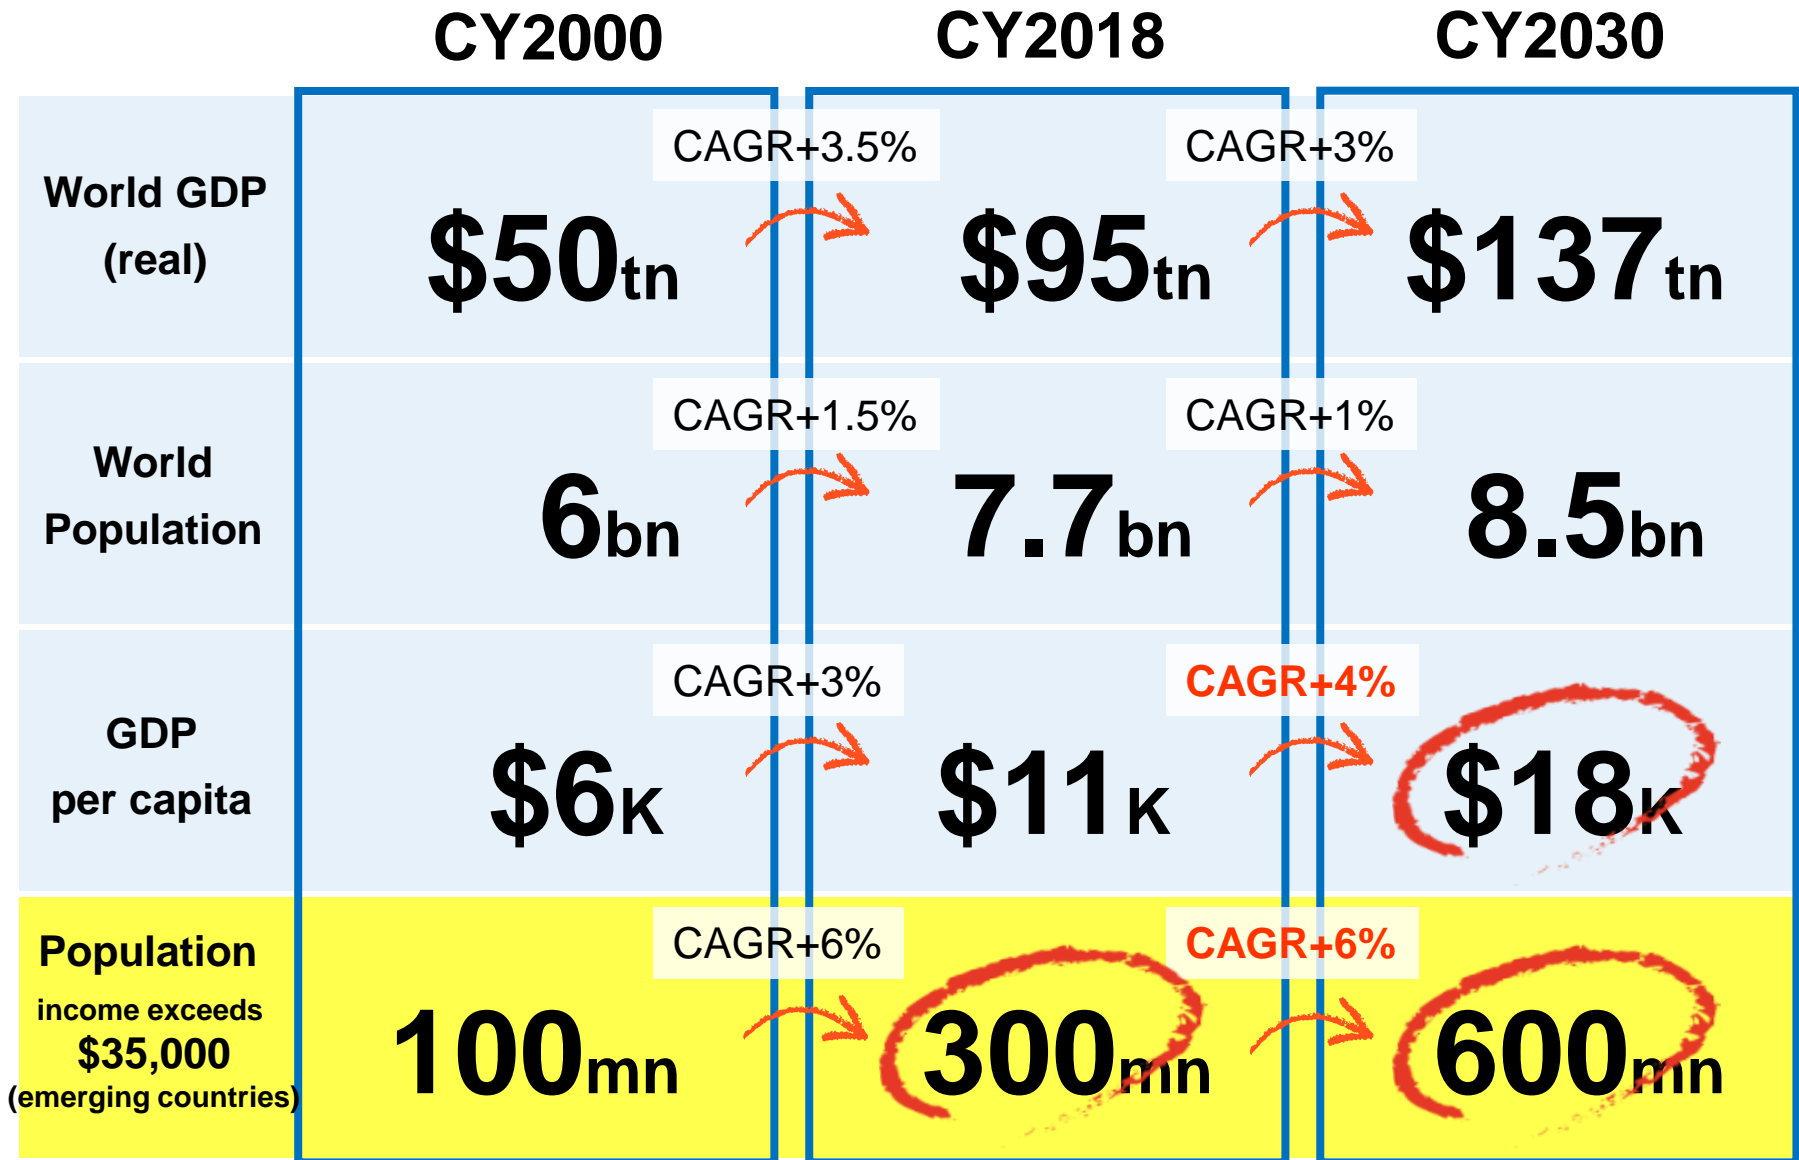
|  | CY2000 |  | CY2018 |  | CY2030 |
|---|---|---|---|---|---|
| World GDP (real) | \$50tn | CAGR+3.5% | \$95tn | CAGR+3% | \$137tn |
| World Population | 6bn | CAGR+1.5% | 7.7bn | CAGR+1% | 8.5bn |
| GDP per capita | \$6K | CAGR+3% | \$11K | CAGR+4% | \$18K |
| Population income exceeds \$35,000 (emerging countries) | 100mn | CAGR+6% | 300mn | CAGR+6% | 600mn |